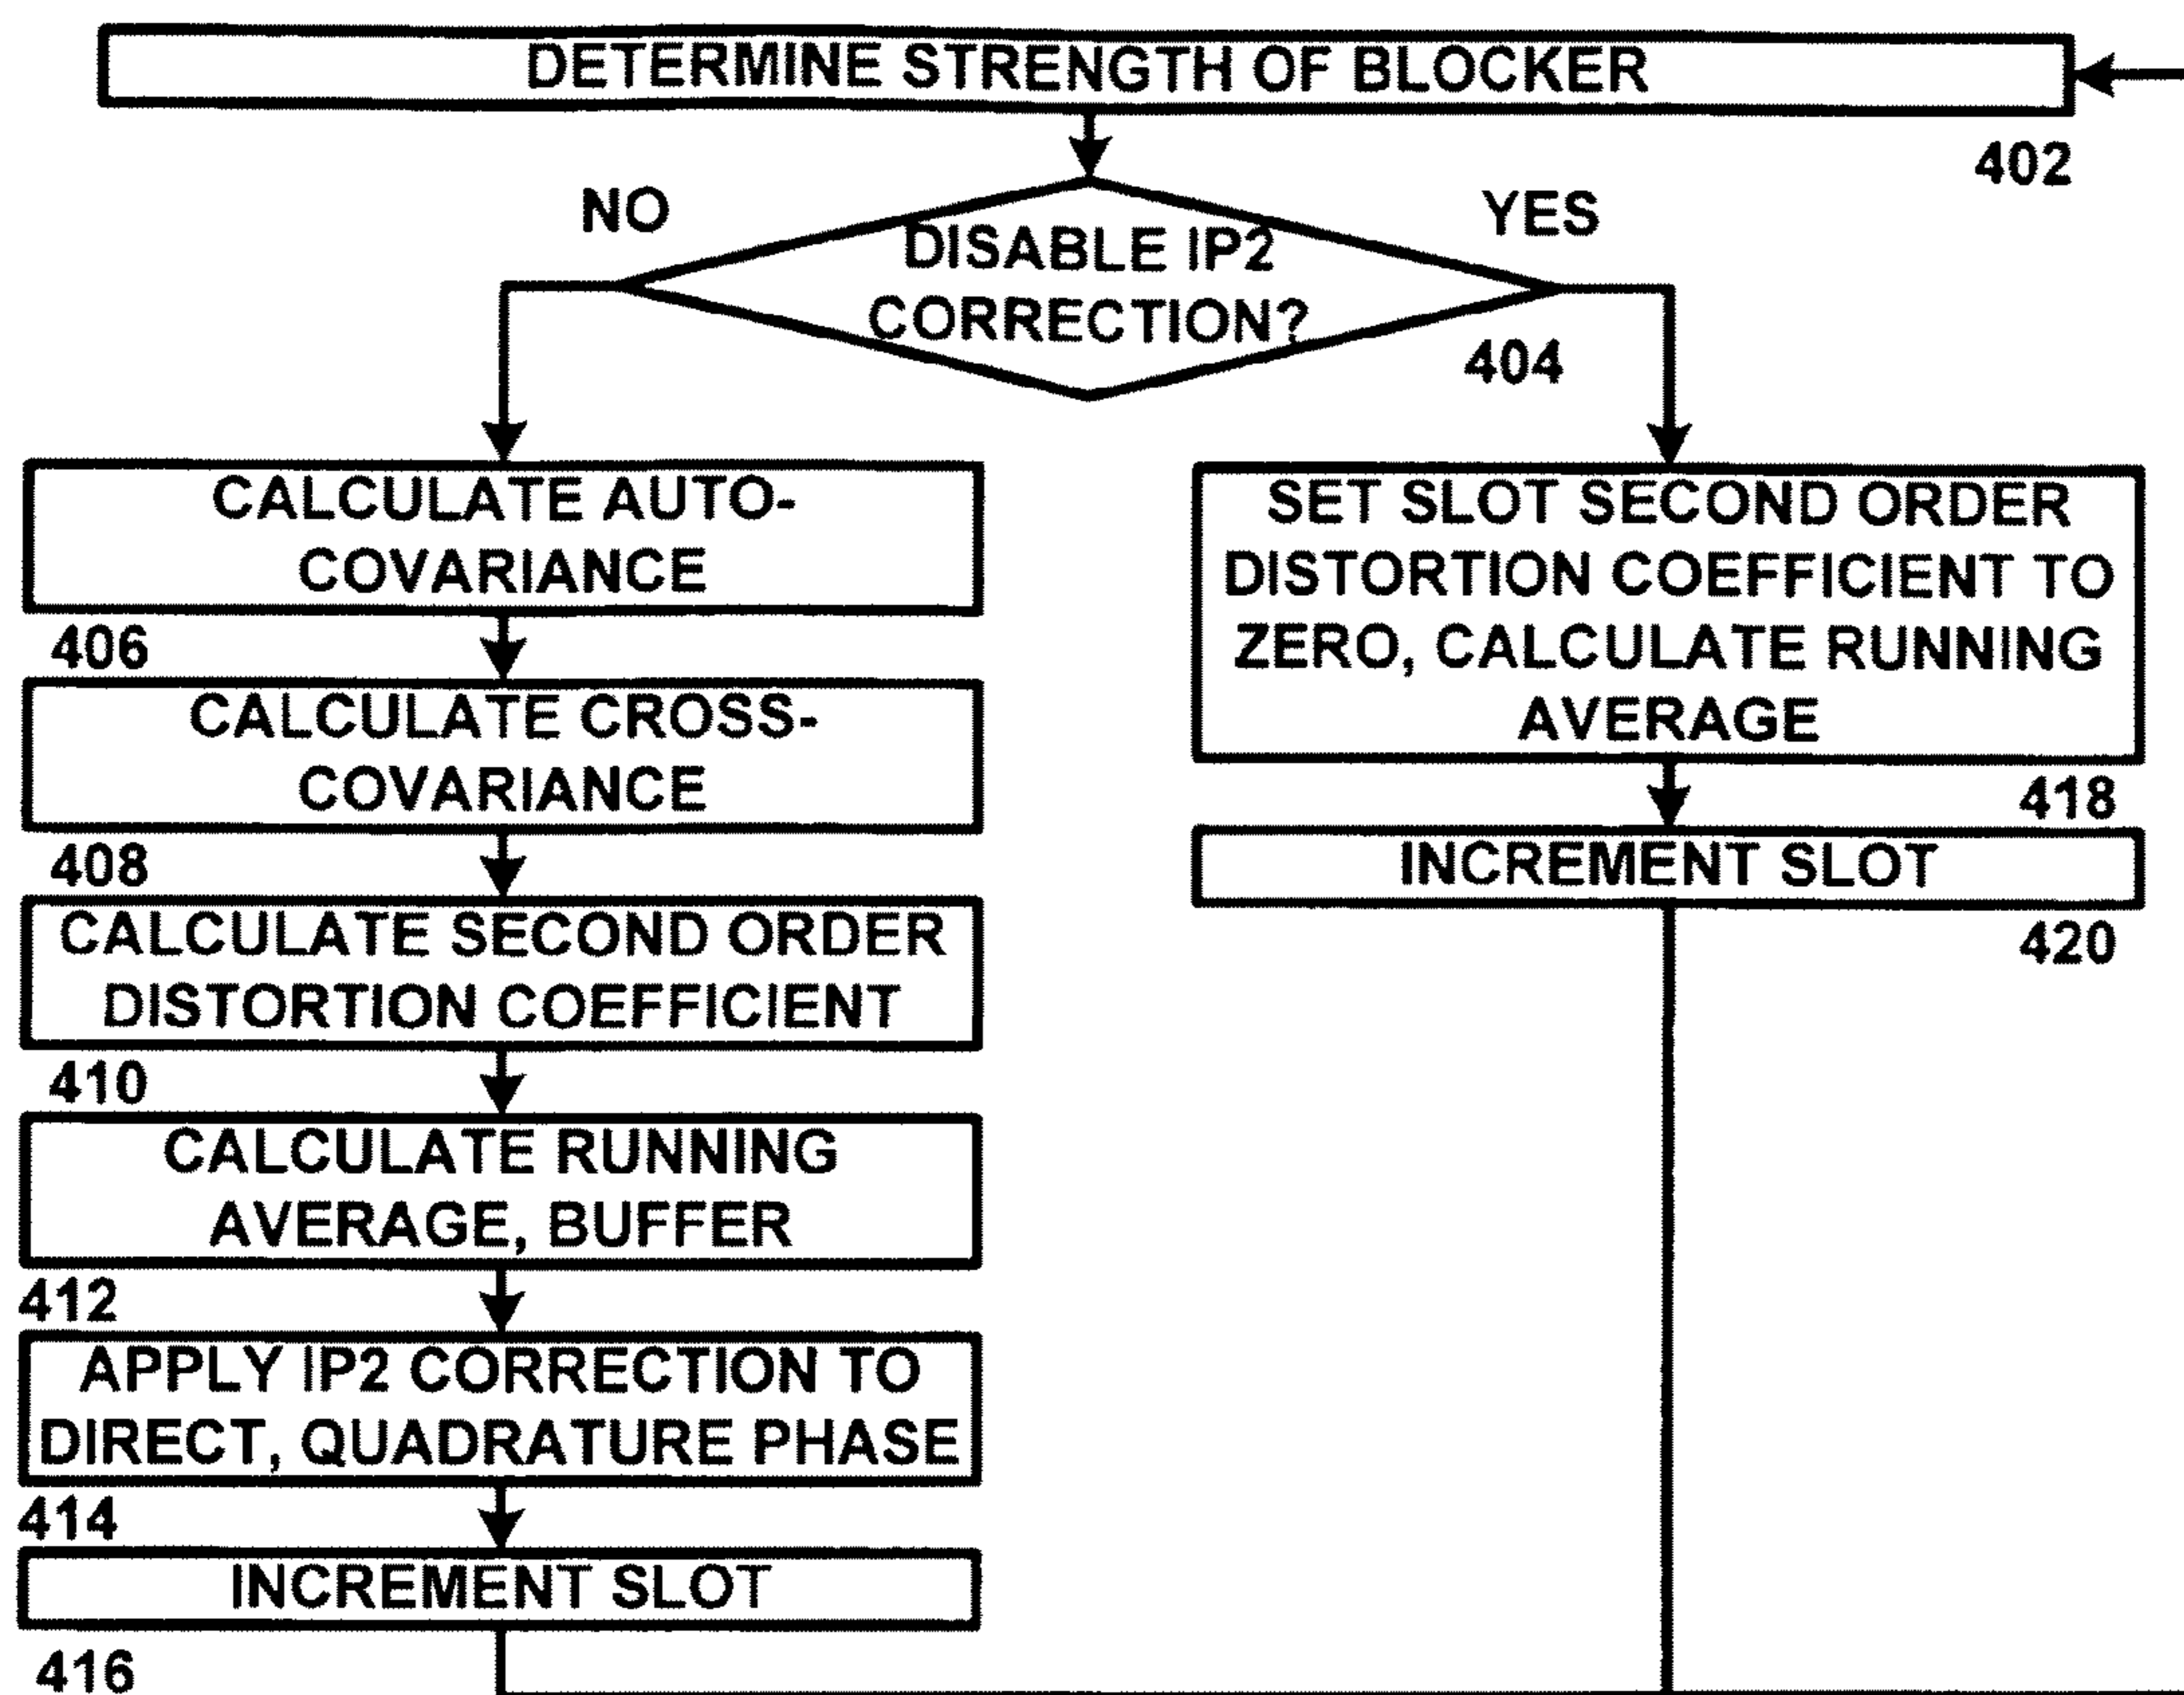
DETERMINE STRENGTH OF BLOCKER

402

NO

DISABLE IP2 CORRECTION?

YES

404

CALCULATE AUTO-COVARIANCE

406

CALCULATE CROSS-COVARIANCE

408

CALCULATE SECOND ORDER DISTORTION COEFFICIENT

410

CALCULATE RUNNING AVERAGE, BUFFER

412

APPLY IP2 CORRECTION TO DIRECT, QUADRATURE PHASE

414

INCREMENT SLOT

416

SET SLOT SECOND ORDER DISTORTION COEFFICIENT TO ZERO, CALCULATE RUNNING AVERAGE

418

INCREMENT SLOT

420